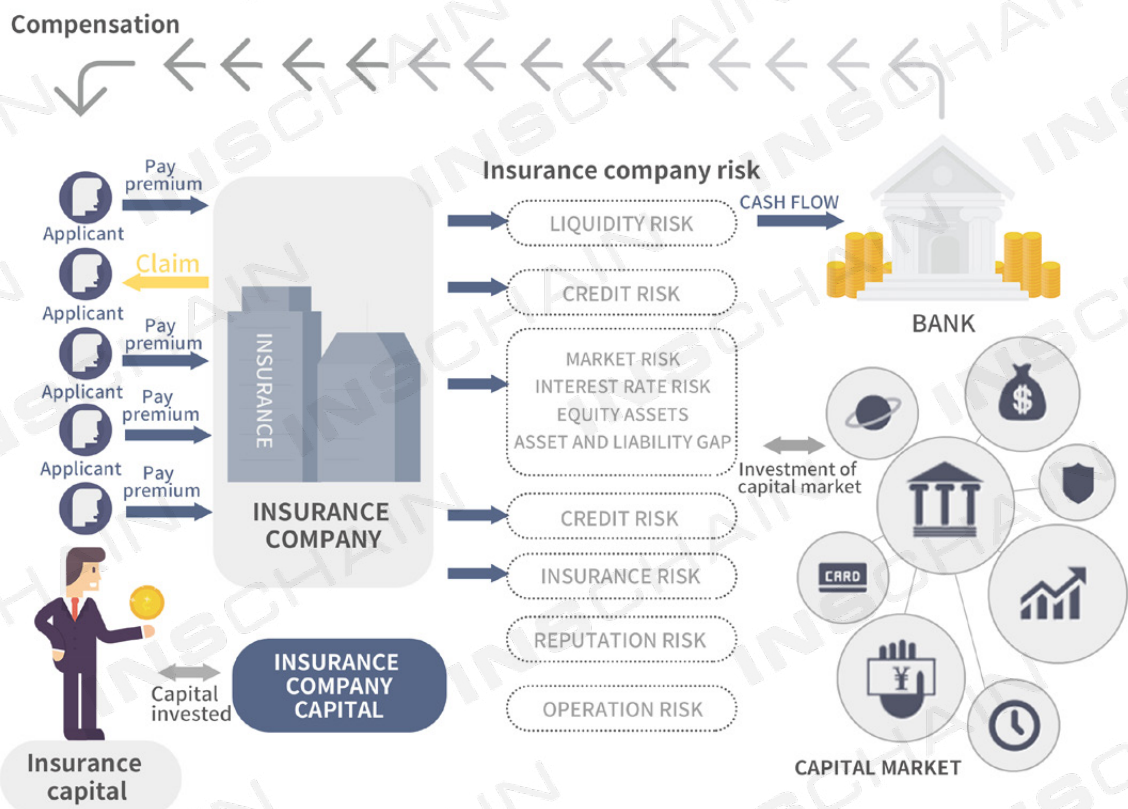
Compensation

Applicant
Pay premium

Applicant
Claim

Applicant
Pay premium

Applicant
Pay premium

Pay premium

INSURANCE

INSURANCE COMPANY

Insurance capital

Capital invested

INSURANCE COMPANY CAPITAL

Insurance company risk

LIQUIDITY RISK

CASH FLOW

CREDIT RISK

MARKET RISK
INTEREST RATE RISK
EQUITY ASSETS
ASSET AND LIABILITY GAP

CREDIT RISK

INSURANCE RISK

REPUTATION RISK

OPERATION RISK

BANK

Investment of capital market

$

CARD

¥

CAPITAL MARKET

INSCHAIN